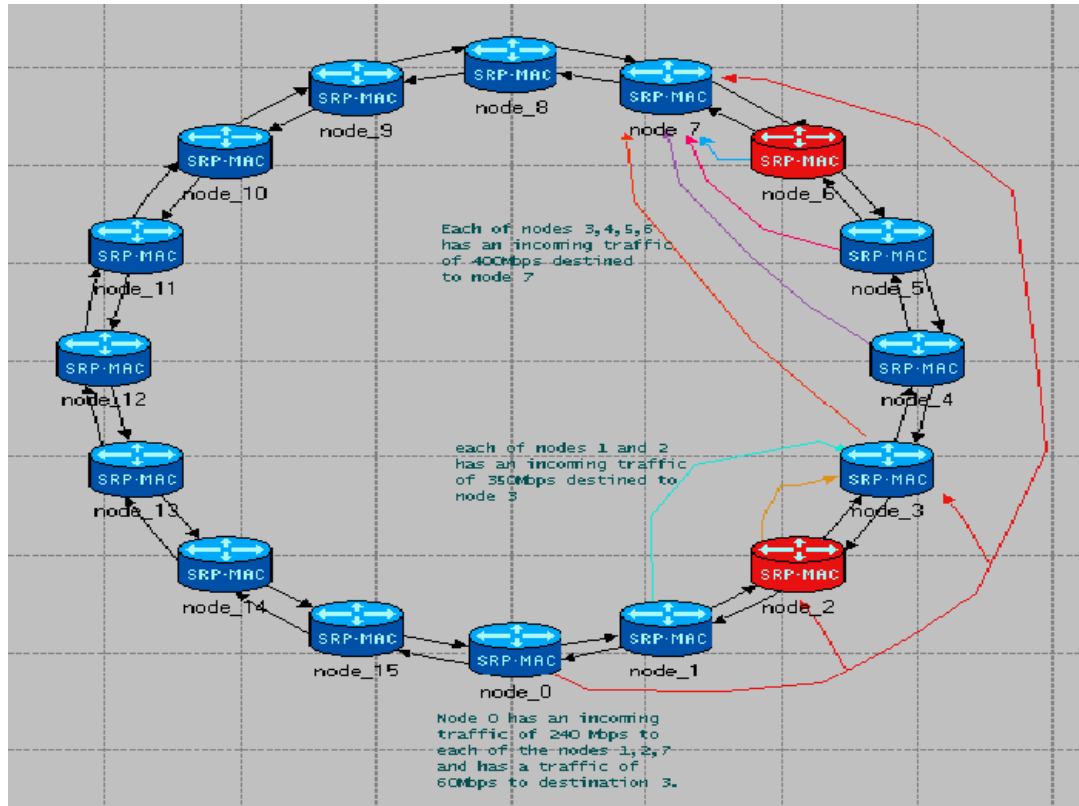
SRP·MAC
node_8

SRP·MAC
node_9

SRP·MAC
node_7

SRP·MAC
node_6

SRP·MAC
node_10

SRP·MAC
node_11

SRP·MAC
node_5

SRP·MAC
node_4

SRP·MAC
node_12

SRP·MAC
node_13

SRP·MAC
node_3

SRP·MAC
node_2

SRP·MAC
node_14

SRP·MAC
node_15

SRP·MAC
node_0

SRP·MAC
node_1

Each of nodes 3,4,5,6 has an incoming traffic of 400Mbps destined to node 7

each of nodes 1 and 2 has an incoming traffic of 350Mbps destined to node 3

Node 0 has an incoming traffic of 240 Mbps to each of the nodes 1,2,7 and has a traffic of 60Mbps to destination 3.